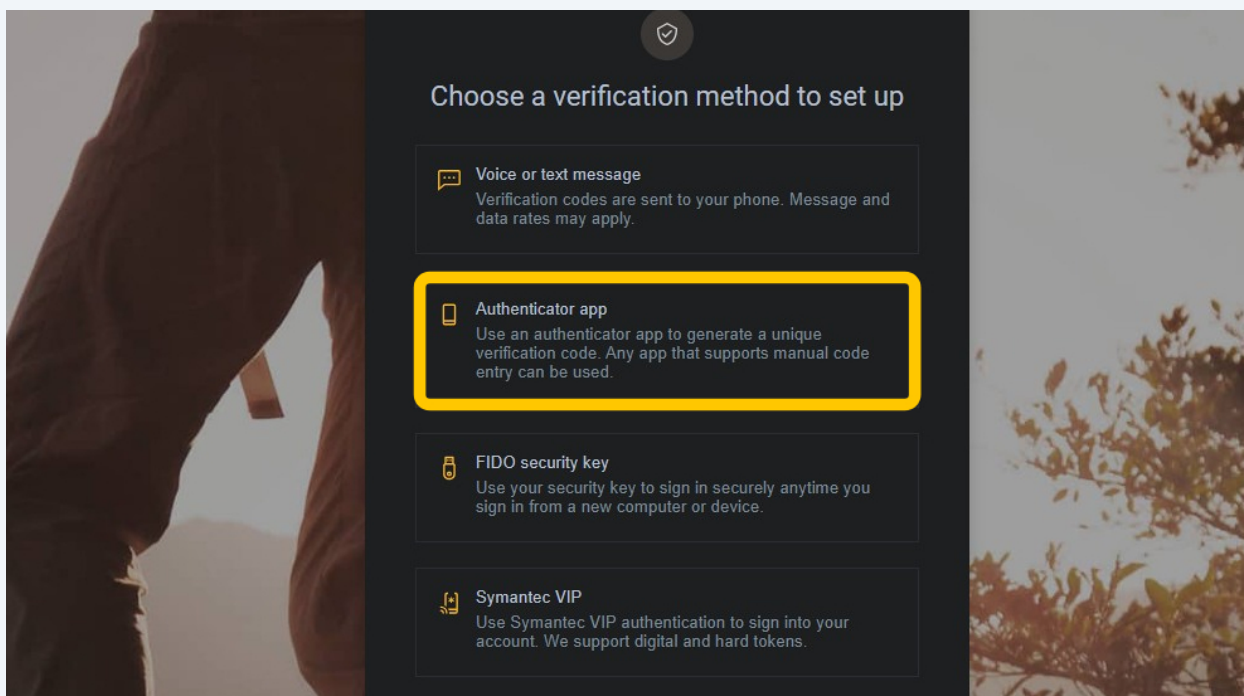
Choose a verification method to set up

Voice or text message
Verification codes are sent to your phone. Message and data rates may apply.

Authenticator app
Use an authenticator app to generate a unique verification code. Any app that supports manual code entry can be used.

FIDO security key
Use your security key to sign in securely anytime you sign in from a new computer or device.

Symantec VIP
Use Symantec VIP authentication to sign into your account. We support digital and hard tokens.